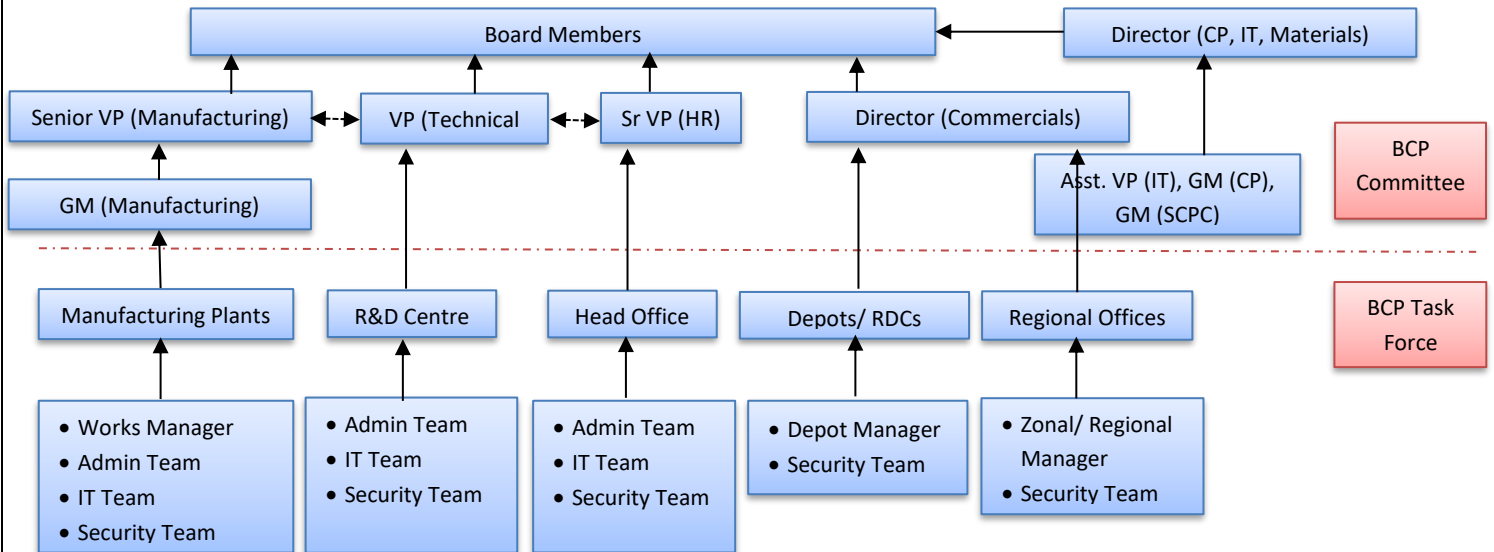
Board Members

Director (CP, IT, Materials)

Senior VP (Manufacturing)

VP (Technical

Sr VP (HR)

Director (Commercials)

GM (Manufacturing)

Asst. VP (IT), GM (CP), GM (SCPC)

BCP Committee

Manufacturing Plants

R&D Centre

Head Office

Depots/ RDCs

Regional Offices

BCP Task Force

- Works Manager
- Admin Team
- IT Team
- Security Team

- Admin Team
- IT Team
- Security Team

- Admin Team
- IT Team
- Security Team

- Depot Manager
- Security Team

- Zonal/ Regional Manager
- Security Team